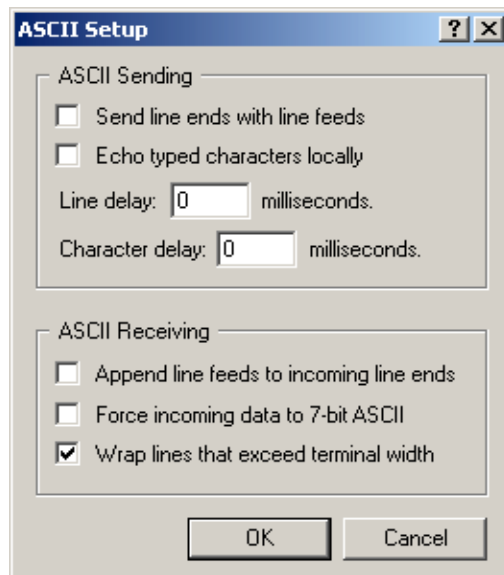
ASCII Setup

?

X

ASCII Sending

Send line ends with line feeds

Echo typed characters locally

Line delay: 0 milliseconds.

Character delay: 0 milliseconds.

ASCII Receiving

Append line feeds to incoming line ends

Force incoming data to 7-bit ASCII

Wrap lines that exceed terminal width

OK

Cancel